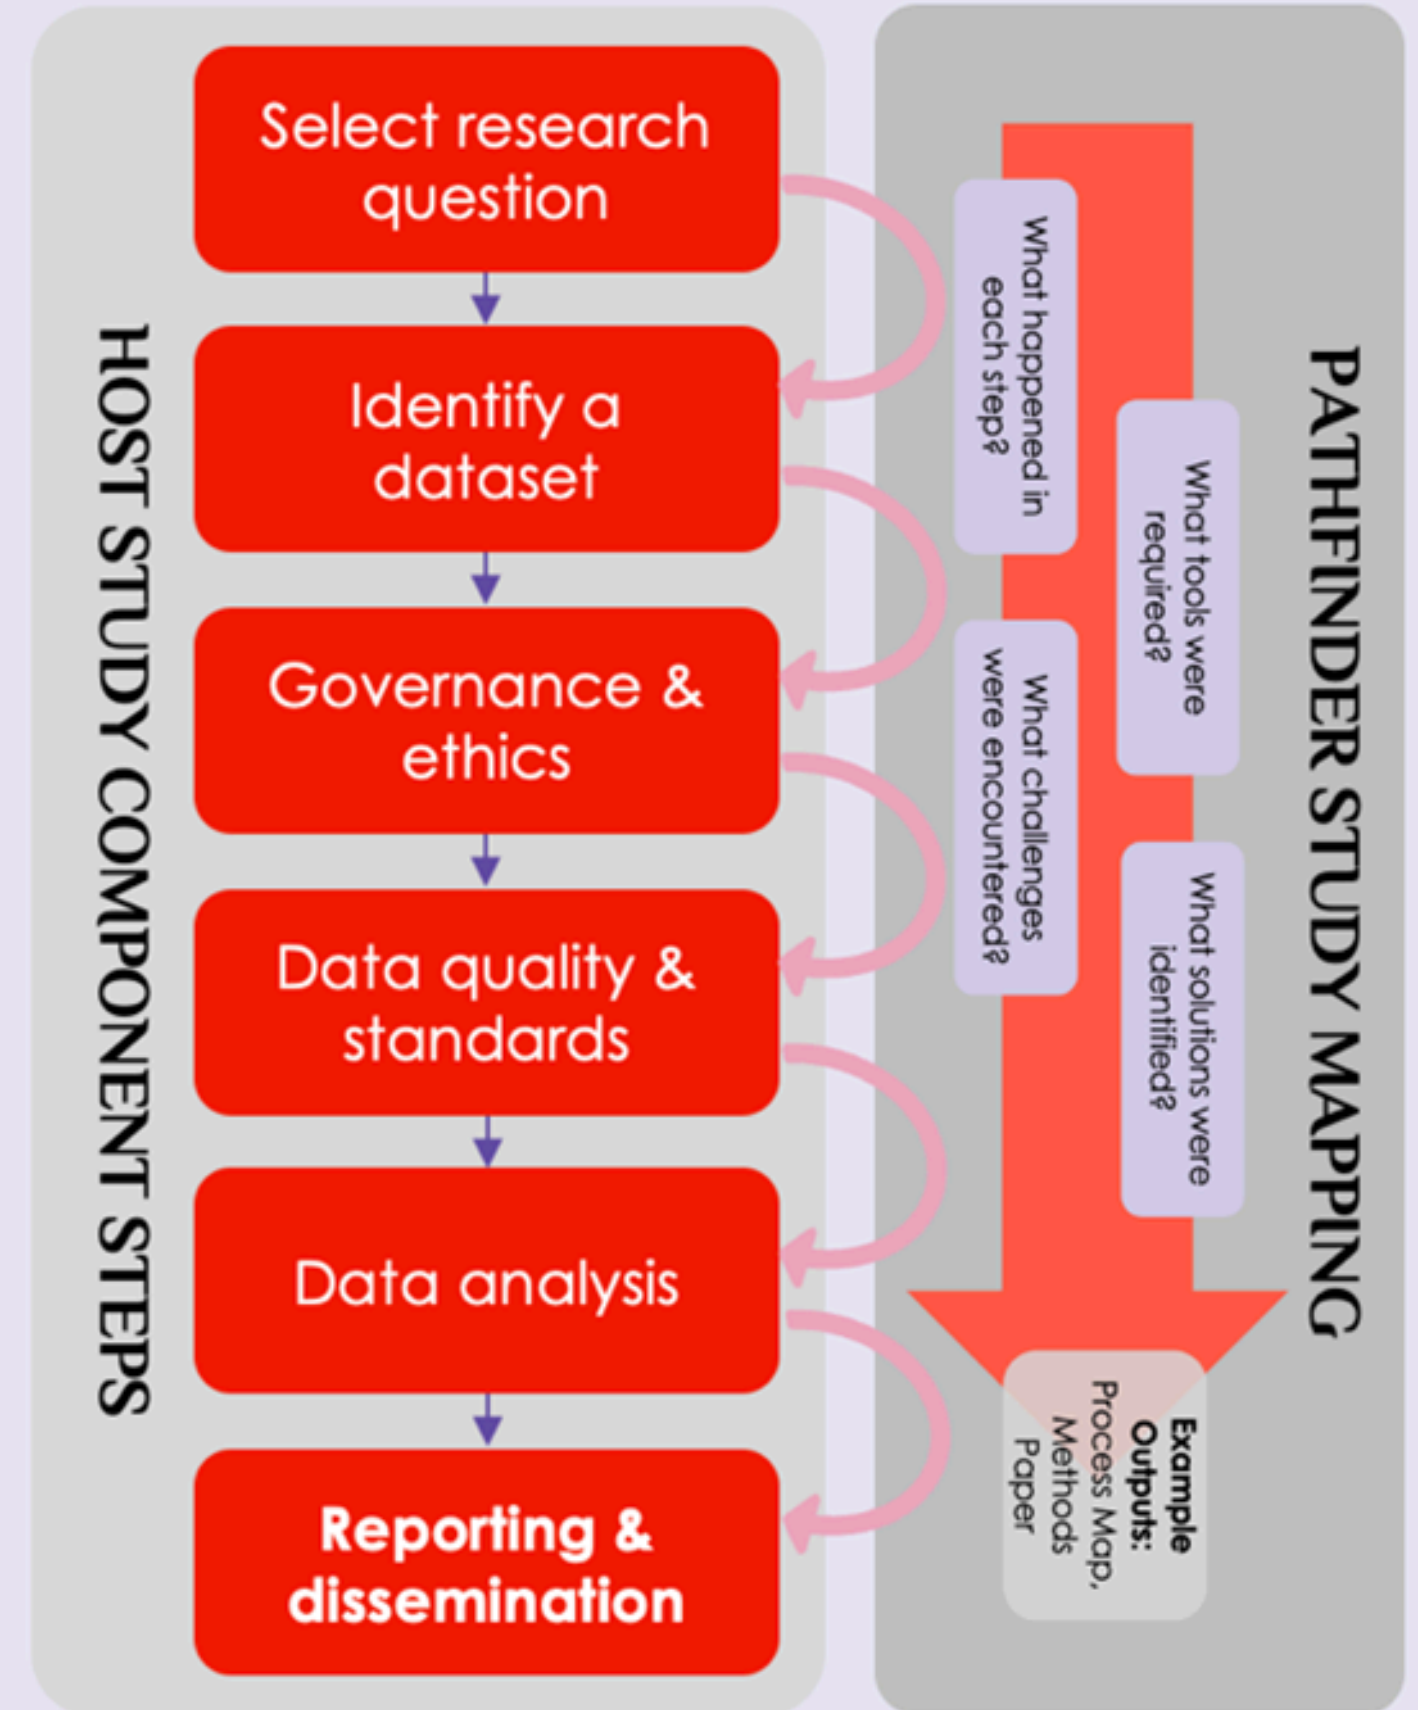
HOST STUDY COMPONENT STEPS

Select research question

Identify a dataset

Governance & ethics

Data quality & standards

Data analysis

Reporting & dissemination

PATHFINDER STUDY MAPPING

What happened in each step?

What tools were required?

What challenges were encountered?

What solutions were identified?

Example Outputs: Process Map, Methods Paper